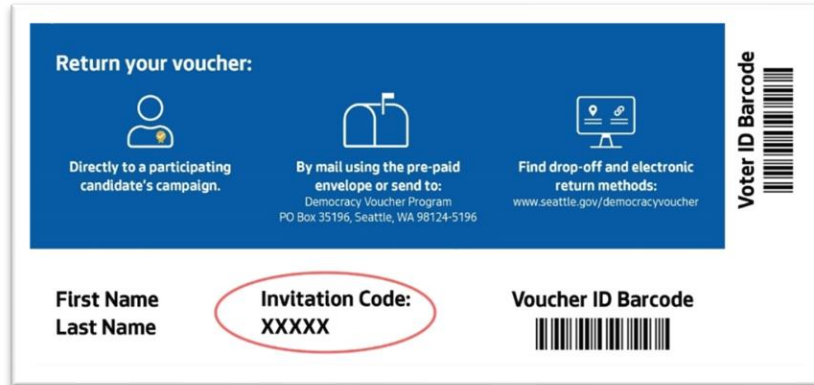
Return your voucher:

Directly to a participating candidate's campaign.

By mail using the pre-paid envelope or send to:
Democracy Voucher Program
PO Box 35196, Seattle, WA 98124-5196

Find drop-off and electronic return methods:
www.seattle.gov/democracyvoucher

Voter ID Barcode

First Name
Last Name

Invitation Code:
XXXXX

Voucher ID Barcode